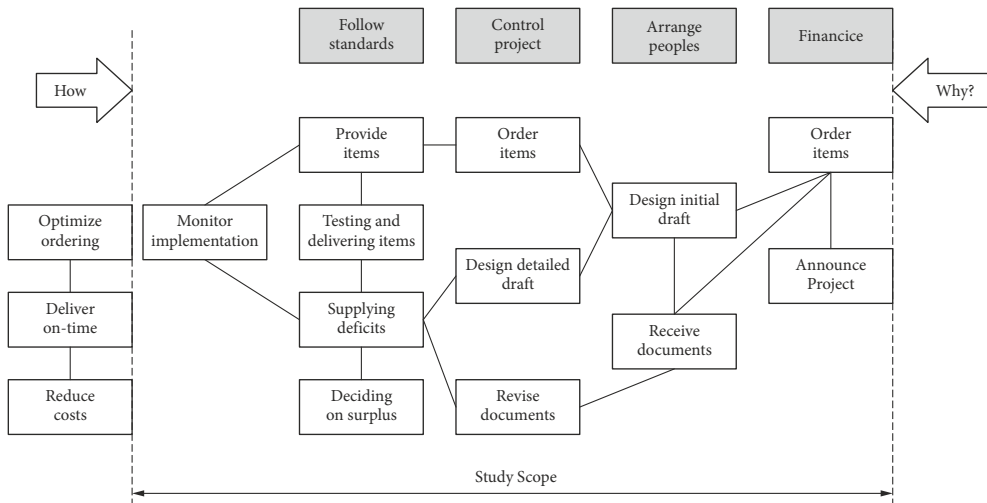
Follow standards

Control project

Arrange peoples

Financice

How

Why?

Optimize ordering

Deliver on-time

Reduce costs

Monitor implementation

Provide items

Testing and delivering items

Supplying deficits

Deciding on surplus

Order items

Design detailed draft

Revise documents

Design initial draft

Receive documents

Order items

Announce Project

Study Scope